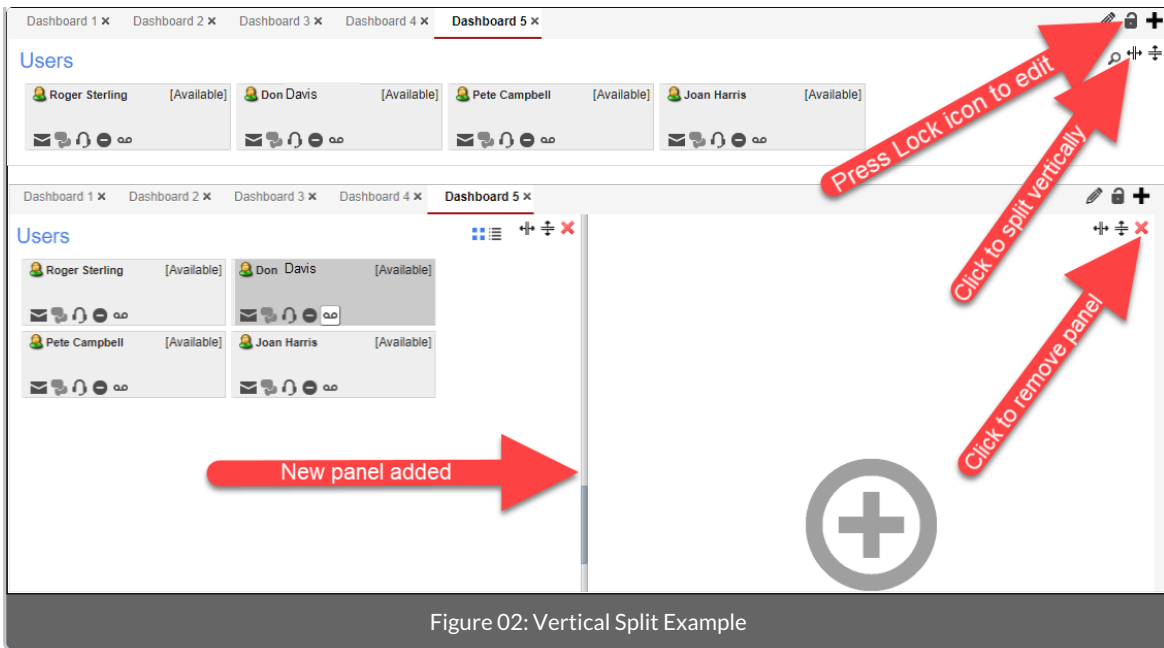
Dashboard 1 ✕ Dashboard 2 ✕ Dashboard 3 ✕ Dashboard 4 ✕ Dashboard 5 ✕

Users

Roger Sterling [Available]
Don Davis [Available]
Pete Campbell [Available]
Joan Harris [Available]

Press Lock icon to edit

Click to split vertically

Dashboard 1 ✕ Dashboard 2 ✕ Dashboard 3 ✕ Dashboard 4 ✕ Dashboard 5 ✕

Users

Roger Sterling [Available]
Don Davis [Available]
Pete Campbell [Available]
Joan Harris [Available]

Click to remove panel

New panel added

Figure 02: Vertical Split Example